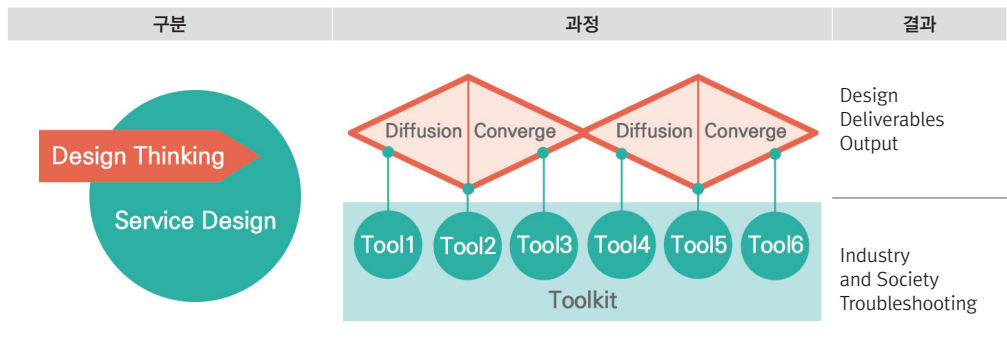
| 구분 | 과정 | 결과 |
|---|---|---|

Design Thinking

Service Design

Diffusion Converge Diffusion Converge

Tool1 Tool2 Tool3 Tool4 Tool5 Tool6

Toolkit

Design Deliverables Output

Industry and Society Troubleshooting